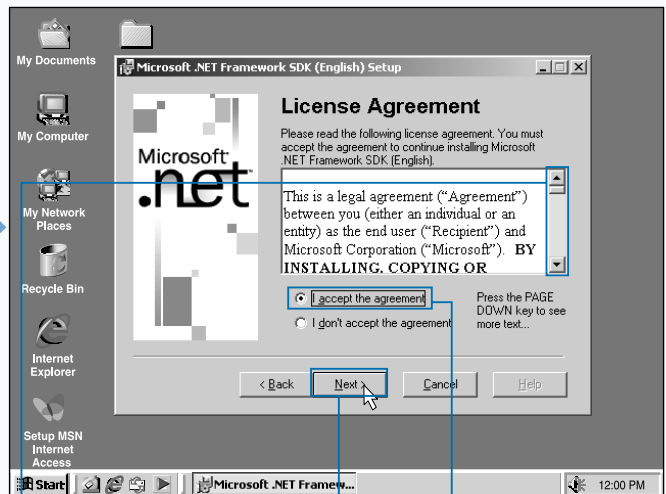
My Documents

My Computer

My Network Places

Recycle Bin

Internet Explorer

Setup MSN Internet Access

Microsoft .NET Framework SDK (English) Setup

Microsoft .net

License Agreement

Please read the following license agreement. You must accept the agreement to continue installing Microsoft .NET Framework SDK (English).

This is a legal agreement ("Agreement") between you (either an individual or an entity) as the end user ("Recipient") and Microsoft Corporation ("Microsoft"). BY INSTALLING, COPYING OR

I accept the agreement

I don't accept the agreement

Press the PAGE DOWN key to see more text...

< Back

Next >

Cancel

Help

Start

Microsoft .NET Framew...

12:00 PM